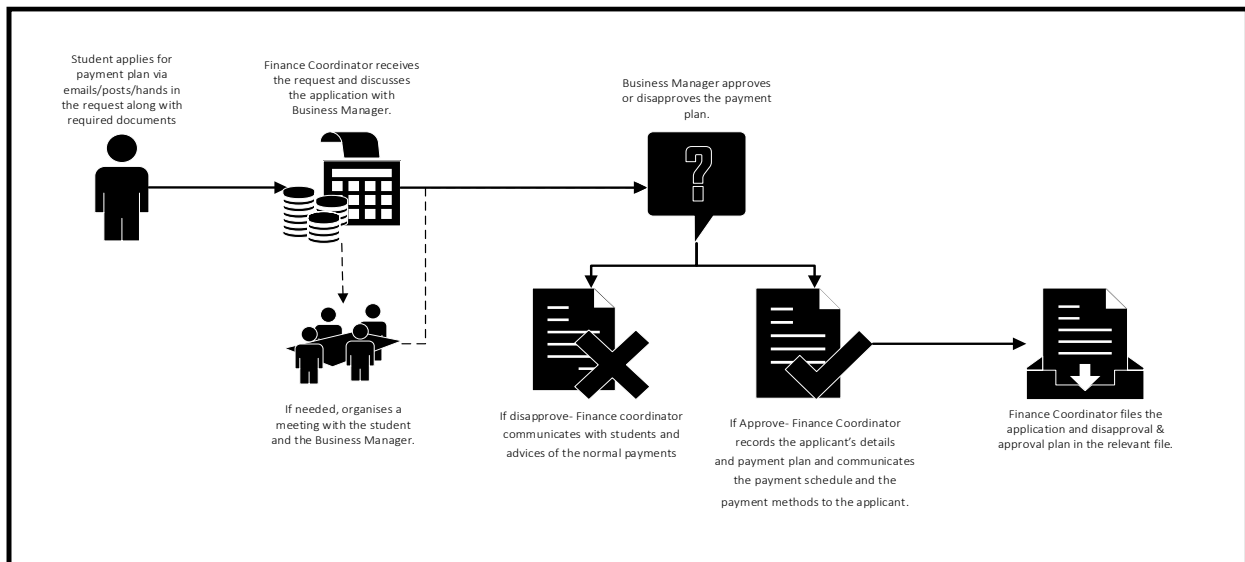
Student applies for payment plan via emails/posts/hands in the request along with required documents

Finance Coordinator receives the request and discusses the application with Business Manager.

Business Manager approves or disapproves the payment plan.

?

If needed, organises a meeting with the student and the Business Manager.

If disapprove- Finance coordinator communicates with students and advices of the normal payments

If Approve- Finance Coordinator records the applicant's details and payment plan and communicates the payment schedule and the payment methods to the applicant.

Finance Coordinator files the application and disapproval & approval plan in the relevant file.